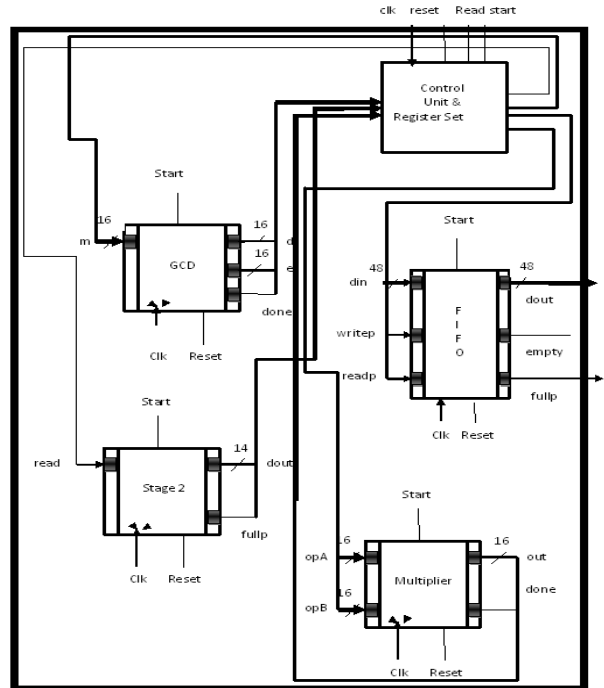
clk reset Read start

Control Unit & Register Set

Start

16
m

GCD

16
d
16
e

done

Clk Reset

Start

48
din

writep

readp

F I F O

48
dout

empty

fullp

Clk Reset

Start

read

Stage 2

14
dout

fullp

Clk Reset

Start

opA 16

opB 16

Multiplier

16
out

done

Clk Reset